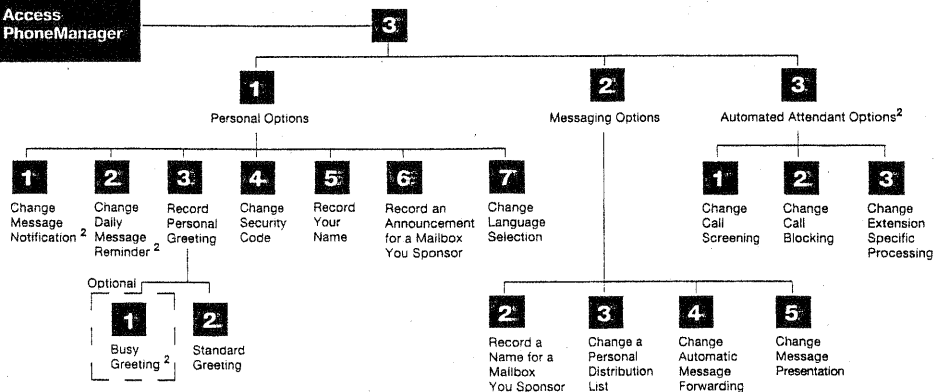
Access PhoneManager

3

1

Personal Options

2

Messaging Options

3

Automated Attendant Options$^2$

1
Change Message Notification $^2$

2
Change Daily Message Reminder $^2$

3
Record Personal Greeting

4
Change Security Code

5
Record Your Name

6
Record an Announcement for a Mailbox You Sponsor

7
Change Language Selection

1
Change Call Screening

2
Change Call Blocking

3
Change Extension Specific Processing

Optional

1
Busy Greeting $^2$

2
Standard Greeting

2
Record a Name for a Mailbox You Sponsor

3
Change a Personal Distribution List

4
Change Automatic Message Forwarding

5
Change Message Presentation